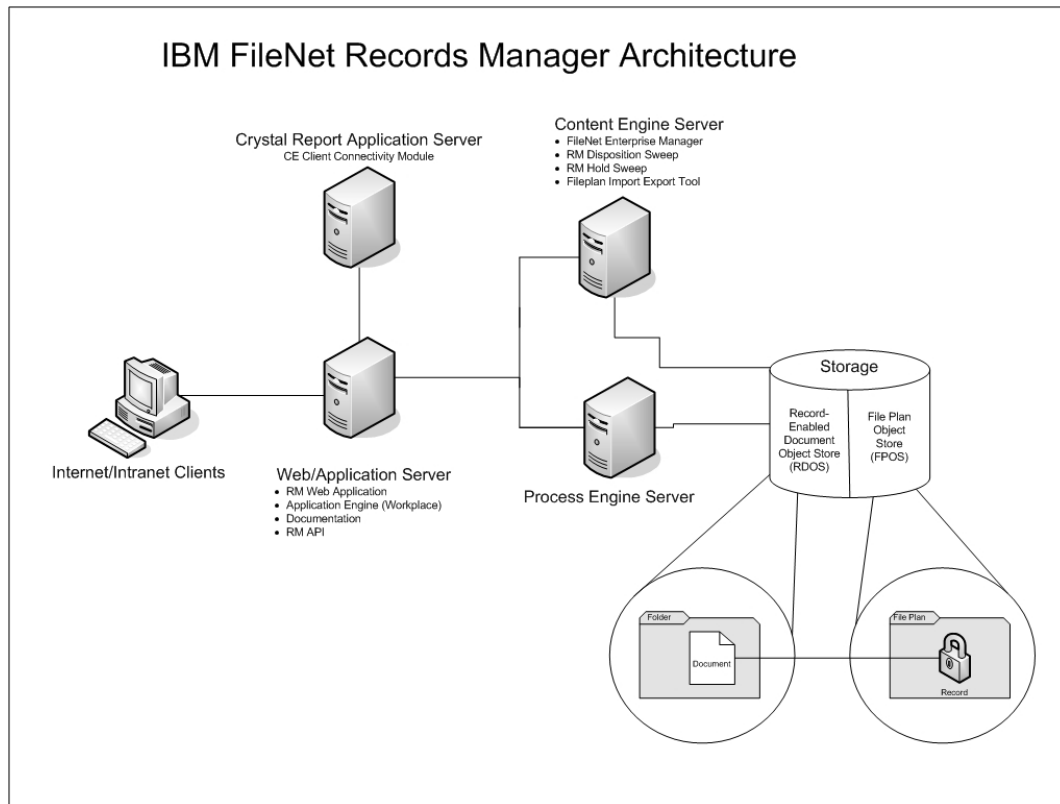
IBM FileNet Records Manager Architecture

Crystal Report Application Server
CE Client Connectivity Module

Content Engine Server
- FileNet Enterprise Manager
- RM Disposition Sweep
- RM Hold Sweep
- Fileplan Import Export Tool

Internet/Intranet Clients

Web/Application Server
- RM Web Application
- Application Engine (Workplace)
- Documentation
- RM API

Process Engine Server

Storage

Record-Enabled Document Object Store (RDOS)

File Plan Object Store (FPOS)

Folder

Document

File Plan

Record